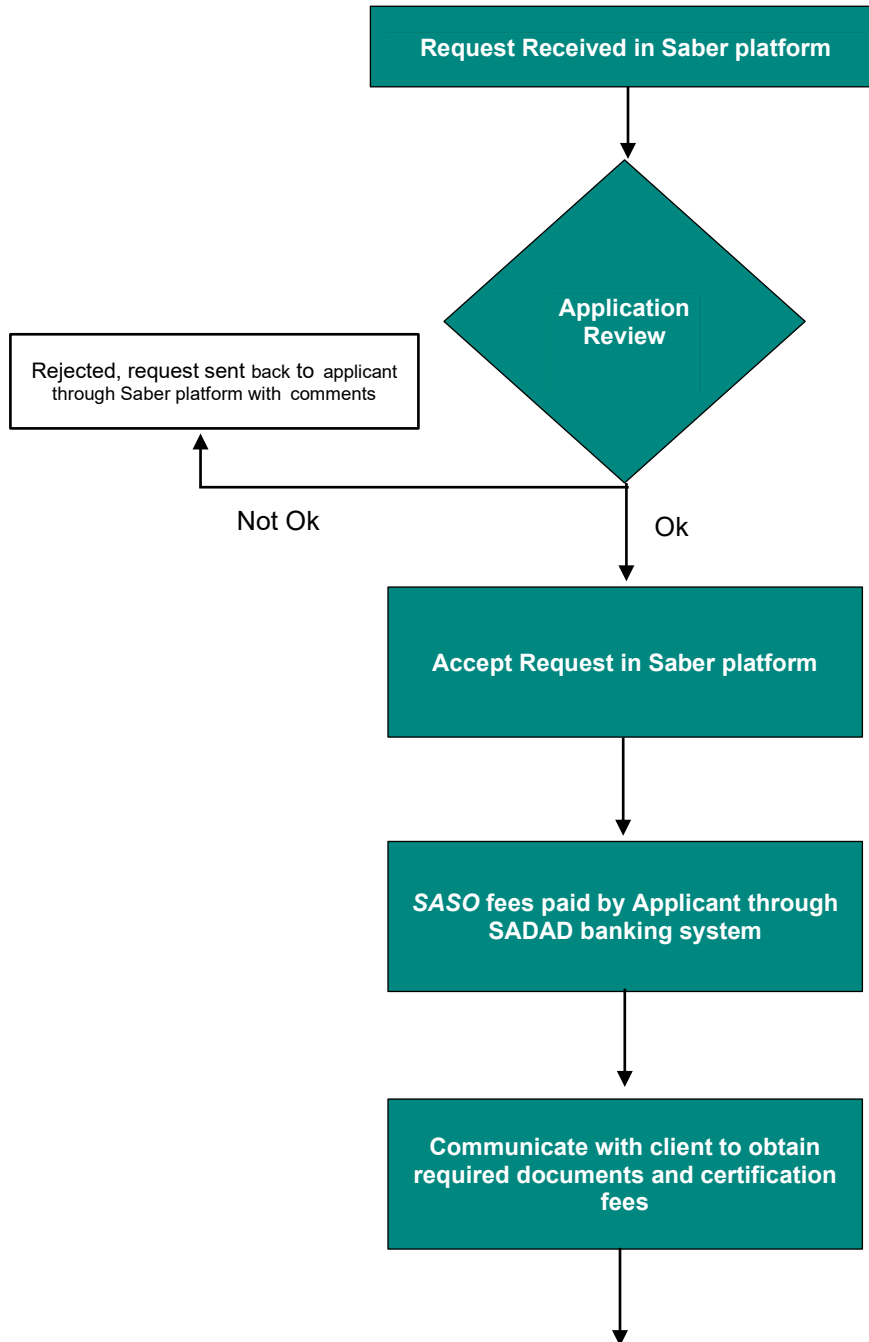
Request Received in Saber platform

Application Review

Rejected, request sent back to applicant through Saber platform with comments

Not Ok

Ok

Accept Request in Saber platform

SASO fees paid by Applicant through SADAD banking system

Communicate with client to obtain required documents and certification fees